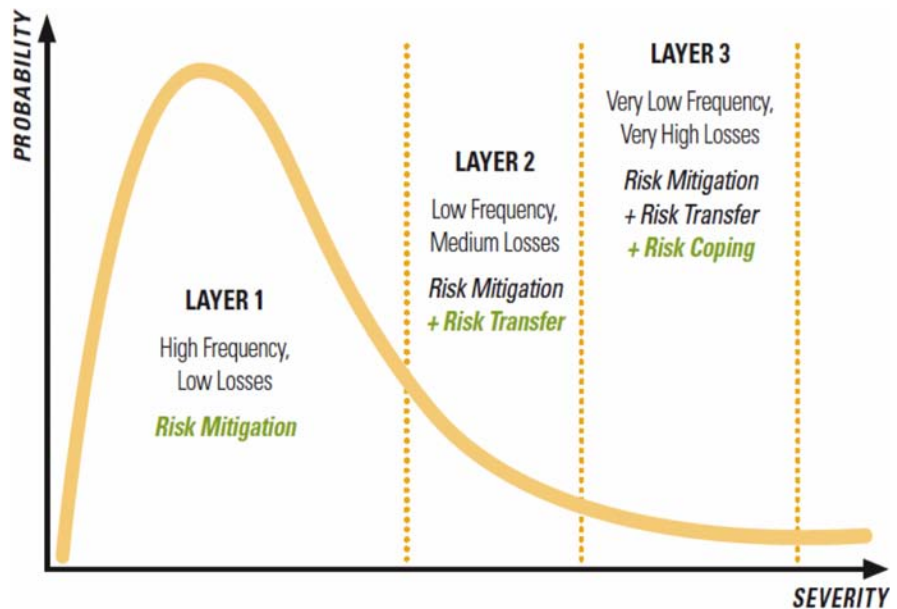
PROBABILITY

LAYER 1
High Frequency, Low Losses
Risk Mitigation

LAYER 2
Low Frequency, Medium Losses
Risk Mitigation
+ Risk Transfer

LAYER 3
Very Low Frequency, Very High Losses
Risk Mitigation
+ Risk Transfer
+ Risk Coping

SEVERITY